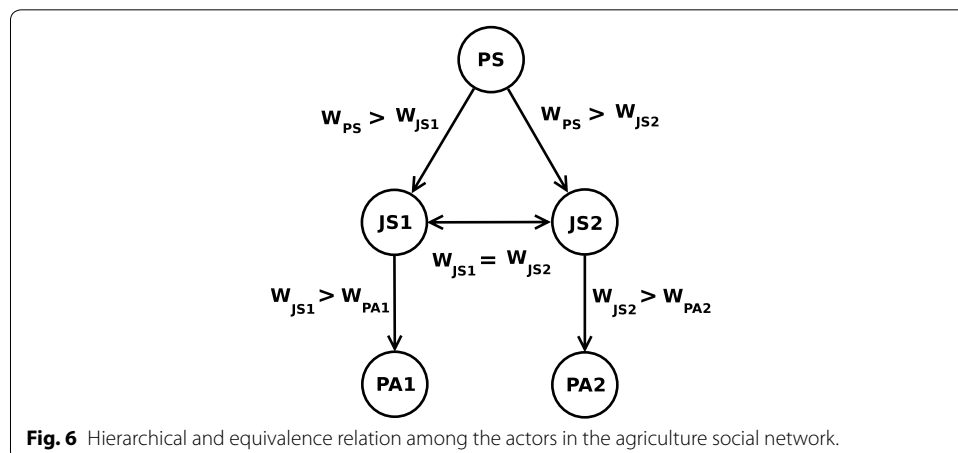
PS

$W_{PS} > W_{JS1}$

$W_{PS} > W_{JS2}$

JS1

JS2

$W_{JS1} = W_{JS2}$

$W_{JS1} > W_{PA1}$

$W_{JS2} > W_{PA2}$

PA1

PA2

**Fig. 6** Hierarchical and equivalence relation among the actors in the agriculture social network.